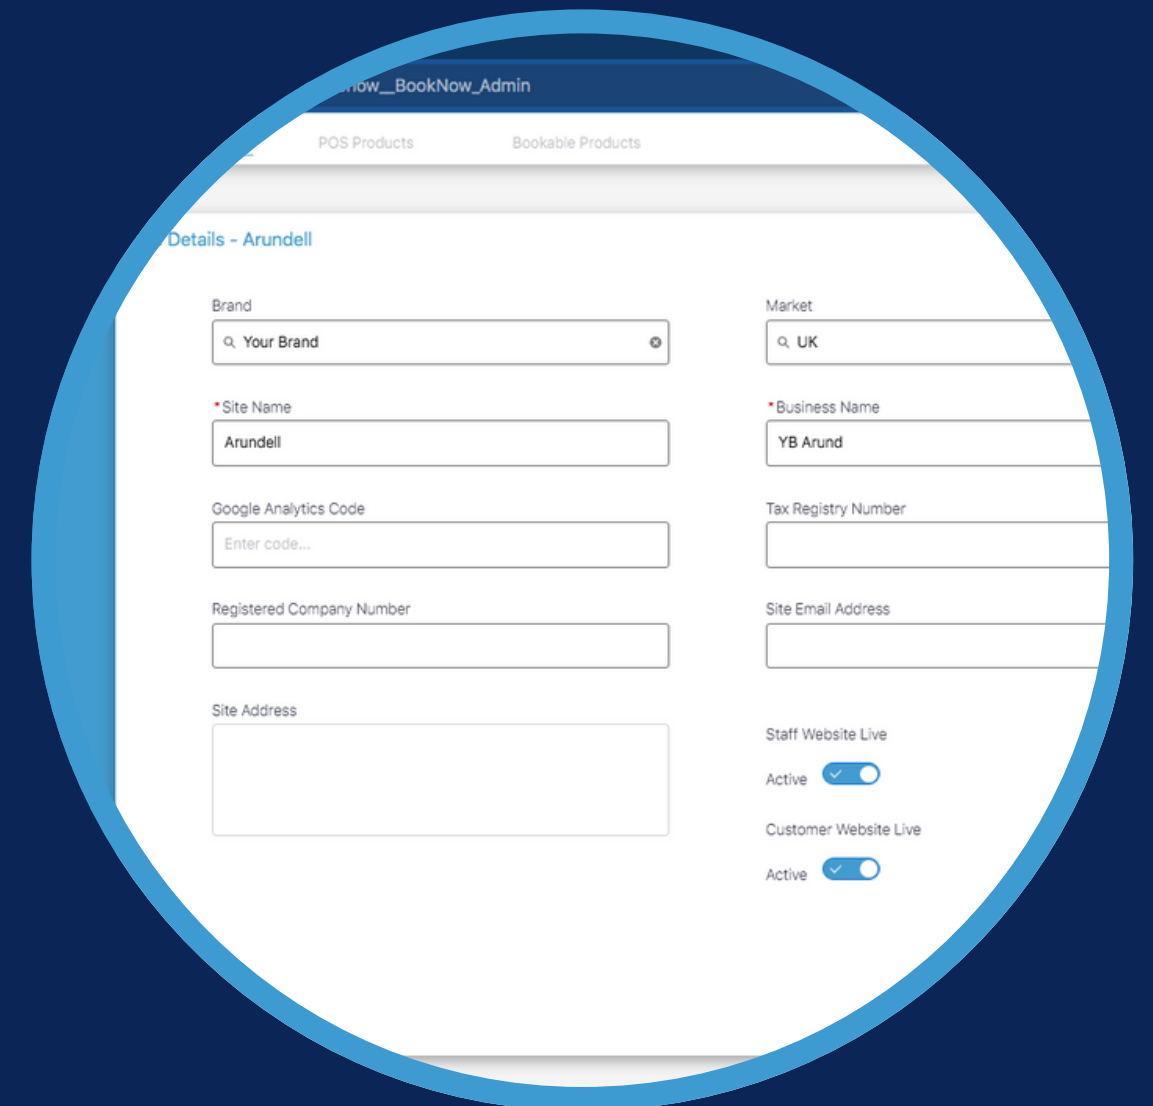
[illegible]now__BookNow_Admin

POS Products

Bookable Products

Details - Arundell

Brand

Your Brand

Market

UK

*Site Name

Arundell

*Business Name

YB Arund

Google Analytics Code

Enter code...

Tax Registry Number

Registered Company Number

Site Email Address

Site Address

Staff Website Live

Active

Customer Website Live

Active